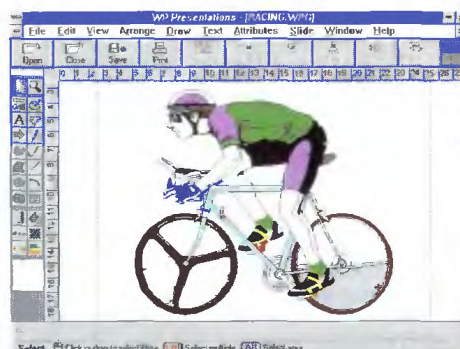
WP Presentations - [RACING.WPG]

File Edit View Arrange Draw Text Attributes Slide Window Help

Open Close Save Print

0 1 2 3 4 5 6 7 8 9 10 11 12 13 14 15 16 17 18 19 20 21 22 23 24 25 26

Select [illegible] Select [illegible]